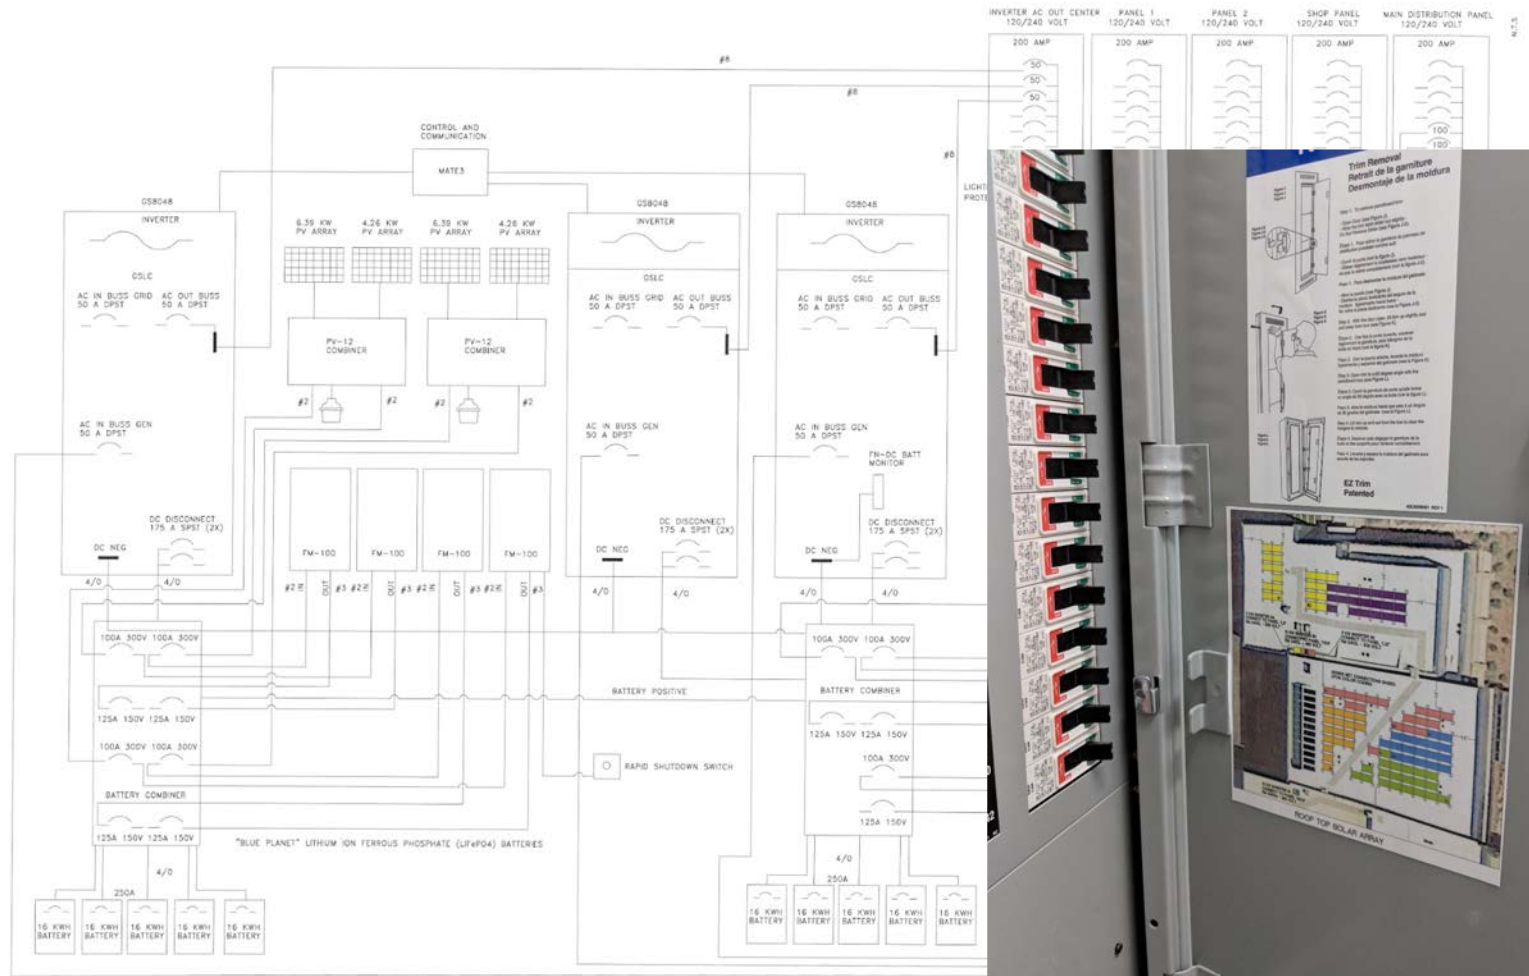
INVERTER AC OUT CENTER 120/240 VOLT
200 AMP
50
50
50

PANEL 1 120/240 VOLT
200 AMP

PANEL 2 120/240 VOLT
200 AMP

SHOP PANEL 120/240 VOLT
200 AMP

MAIN DISTRIBUTION PANEL 120/240 VOLT
200 AMP
100
100

N.T.S

#8
#8
#8

CONTROL AND COMMUNICATION
MATE3

GS8048
INVERTER
GSLC
AC IN BUSS GRID 50 A DPST
AC OUT BUSS 50 A DPST
AC IN BUSS GEN 50 A DPST
DC DISCONNECT 175 A SPST (2X)
DC NEG

6.35 KW PV ARRAY
4.26 KW PV ARRAY
6.35 KW PV ARRAY
4.26 KW PV ARRAY

PV-12 COMBINER
PV-12 COMBINER
#2
#2
#2
#2

FM-100
FM-100
FM-100
FM-100
#2 IN
OUT
#3
#2 IN
OUT
#3
#2 IN
OUT
#3
#2 IN
OUT
#3

GS8048
INVERTER
GSLC
AC IN BUSS GRID 50 A DPST
AC OUT BUSS 50 A DPST
AC IN BUSS GEN 50 A DPST
DC DISCONNECT 175 A SPST (2X)
DC NEG

GS8048
INVERTER
GSLC
AC IN BUSS GRID 50 A DPST
AC OUT BUSS 50 A DPST
AC IN BUSS GEN 50 A DPST
FN-DC BATT MONITOR
DC DISCONNECT 175 A SPST (2X)
DC NEG

LIGHT
PROTE

4/0
4/0
4/0
4/0
4/0
4/0

100A 300V 100A 300V
125A 150V 125A 150V
100A 300V 100A 300V
BATTERY COMBINER
125A 150V 125A 150V

BATTERY POSITIVE
RAPID SHUTDOWN SWITCH

100A 300V 100A 300V
BATTERY COMBINER
125A 150V 125A 150V
100A 300V
125A 150V

"BLUE PLANET" LITHIUM ION FERROUS PHOSPHATE (LiFePO4) BATTERIES

4/0
250A
16 KWH BATTERY
16 KWH BATTERY
16 KWH BATTERY
16 KWH BATTERY
16 KWH BATTERY

4/0
250A
16 KWH BATTERY
16 KWH BATTERY
16 KWH BATTERY
16 KWH BATTERY
16 KWH BATTERY

Trim Removal
Retrait de la garniture
Desmontaje de la moldura
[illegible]
EZ Trim
Patented

ROOF TOP SOLAR ARRAY
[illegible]